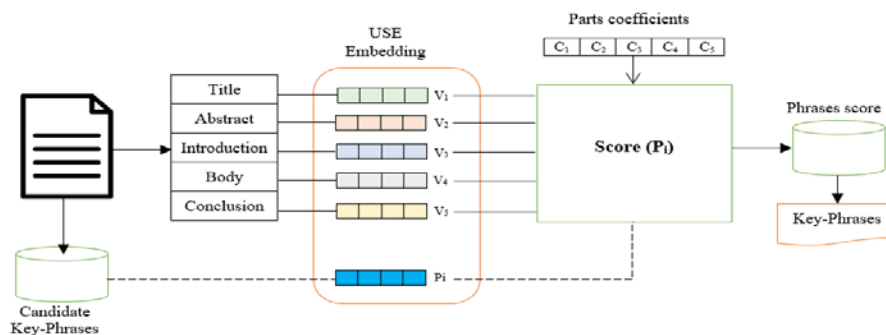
USE Embedding

Parts coefficients

$C_1$ $C_2$ $C_3$ $C_4$ $C_5$

Title

Abstract

Introduction

Body

Conclusion

$V_1$

$V_2$

$V_3$

$V_4$

$V_5$

Pi

Score ($P_i$)

Phrases score

Key-Phrases

Candidate Key-Phrases